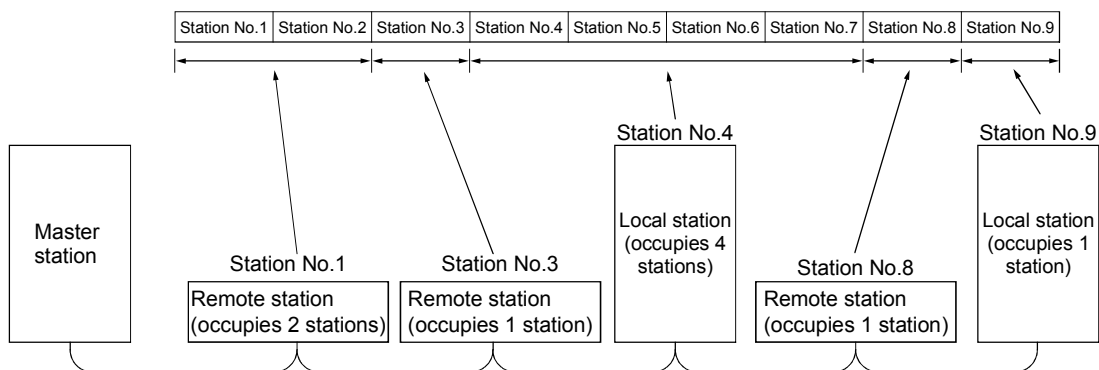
| Station No.1 | Station No.2 | Station No.3 | Station No.4 | Station No.5 | Station No.6 | Station No.7 | Station No.8 | Station No.9 |
|---|---|---|---|---|---|---|---|---|

Master station

Station No.1
Remote station (occupies 2 stations)

Station No.3
Remote station (occupies 1 station)

Station No.4
Local station (occupies 4 stations)

Station No.8
Remote station (occupies 1 station)

Station No.9
Local station (occupies 1 station)